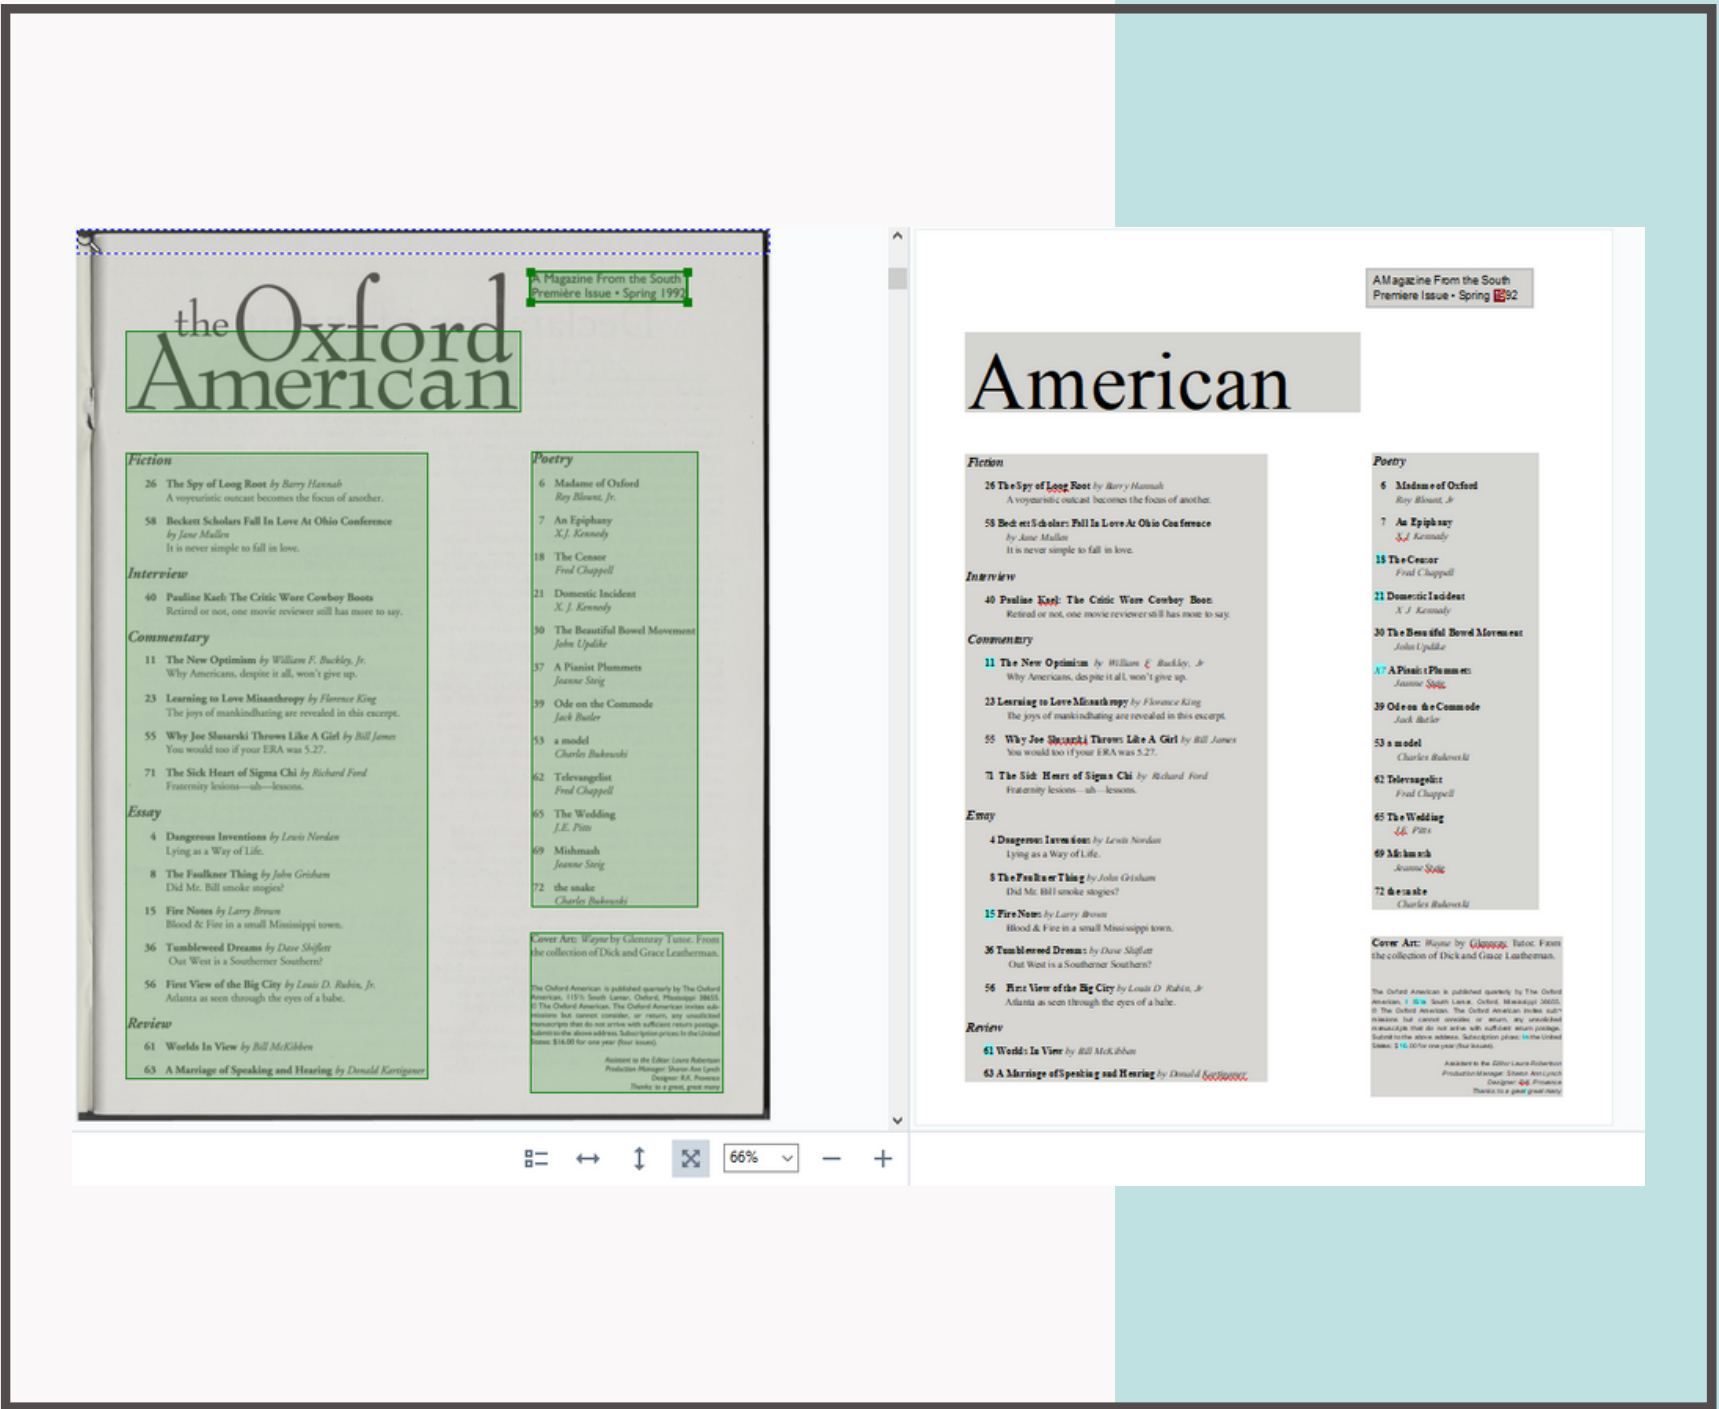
the Oxford American

A Magazine From the South
Première Issue • Spring 1992

Fiction
26 The Spy of Loog Root by Barry Hannah
A voyeuristic outcast becomes the focus of another.
58 Beckett Scholars Fall In Love At Ohio Conference by Jane Mullen
It is never simple to fall in love.

Interview
40 Pauline Kael: The Critic Wore Cowboy Boots
Retired or not, one movie reviewer still has more to say.

Commentary
11 The New Optimism by William F. Buckley, Jr.
Why Americans, despite it all, won't give up.
23 Learning to Love Misanthropy by Florence King
The joys of mankindhating are revealed in this excerpt.
55 Why Joe Slusarski Throws Like A Girl by Bill James
You would too if your ERA was 5.27.
71 The Sick Heart of Sigma Chi by Richard Ford
Fraternity lessons—uh—lessons.

Essay
4 Dangerous Inventions by Lewis Nordan
Lying as a Way of Life.
8 The Faulkner Thing by John Grisham
Did Mr. Bill smoke stogies?
15 Fire Notes by Larry Brown
Blood & Fire in a small Mississippi town.
36 Tumbleweed Dreams by Dave Shiflett
Out West is a Southerner Southern?
56 First View of the Big City by Louis D. Rubin, Jr.
Atlanta as seen through the eyes of a babe.

Review
61 Worlds In View by Bill McKibben
63 A Marriage of Speaking and Hearing by Donald Kartiganer

Poetry
6 Madame of Oxford
Roy Blount, Jr.
7 An Epiphany
X.J. Kennedy
18 The Censor
Fred Chappell
21 Domestic Incident
X. J. Kennedy
30 The Beautiful Bowel Movement
John Updike
37 A Pianist Plummets
Jeanne Steig
39 Ode on the Commode
Jack Butler
53 a model
Charles Bukowski
62 Televangelist
Fred Chappell
65 The Wedding
J.E. Pitts
69 Mishmash
Jeanne Steig
72 the snake
Charles Bukowski

Cover Art: Wayne by Glennray Tutor. From the collection of Dick and Grace Leatherman.

The Oxford American is published quarterly by The Oxford American, 115½ South Lamar, Oxford, Mississippi 38655. © The Oxford American. The Oxford American invites submissions but cannot consider, or return, any unsolicited manuscripts that do not arrive with sufficient return postage. Submit to the above address. Subscription prices: In the United States: $16.00 for one year (four issues).

Assistant to the Editor: Laura Robertson
Production Manager: Sharon Ann Lynch
Designer: R.K. Provence
Thanks to a great, great many

66%

A Magazine From the South
Premiere Issue • Spring 1992

American

Fiction
26 The Spy of Loog Root by Barry Hannah
A voyeuristic outcast becomes the focus of another.
58 Beckett Scholars Fall In Love At Ohio Conference
by Jane Mullen
It is never simple to fall in love.

Interview
40 Pauline Kael: The Critic Wore Cowboy Boots
Retired or not, one movie reviewer still has more to say.

Commentary
11 The New Optimism by William F. Buckley, Jr.
Why Americans, despite it all, won't give up.
23 Learning to Love Misanthropy by Florence King
The joys of mankindhating are revealed in this excerpt.
55 Why Joe Slusarski Throws Like A Girl by Bill James
You would too if your ERA was 5.27.
71 The Sick Heart of Sigma Chi by Richard Ford
Fraternity lessons—uh—lessons.

Essay
4 Dangerous Inventions by Lewis Nordan
Lying as a Way of Life.
8 The Faulkner Thing by John Grisham
Did Mr. Bill smoke stogies?
15 Fire Notes by Larry Brown
Blood & Fire in a small Mississippi town.
36 Tumbleweed Dreams by Dave Shiflett
Out West is a Southerner Southern?
56 First View of the Big City by Louis D. Rubin, Jr.
Atlanta as seen through the eyes of a babe.

Review
61 Worlds In View by Bill McKibben
63 A Marriage of Speaking and Hearing by Donald Kartiganer

Poetry
6 Madame of Oxford
Roy Blount, Jr.
7 An Epiphany
X.J. Kennedy
18 The Censor
Fred Chappell
21 Domestic Incident
X. J. Kennedy
30 The Beautiful Bowel Movement
John Updike
37 A Pianist Plummets
Jeanne Steig
39 Ode on the Commode
Jack Butler
53 a model
Charles Bukowski
62 Televangelist
Fred Chappell
65 The Wedding
J.E. Pitts
69 Mishmash
Jeanne Steig
72 the snake
Charles Bukowski

Cover Art: Wayne by Glennray Tutor. From the collection of Dick and Grace Leatherman.

The Oxford American is published quarterly by The Oxford American, 115½ South Lamar, Oxford, Mississippi 38655. © The Oxford American. The Oxford American invites submissions but cannot consider, or return, any unsolicited manuscripts that do not arrive with sufficient return postage. Submit to the above address. Subscription prices: In the United States: $16.00 for one year (four issues).

Assistant to the Editor: Laura Robertson
Production Manager: Sharon Ann Lynch
Designer: R.K. Provence
Thanks to a great great many